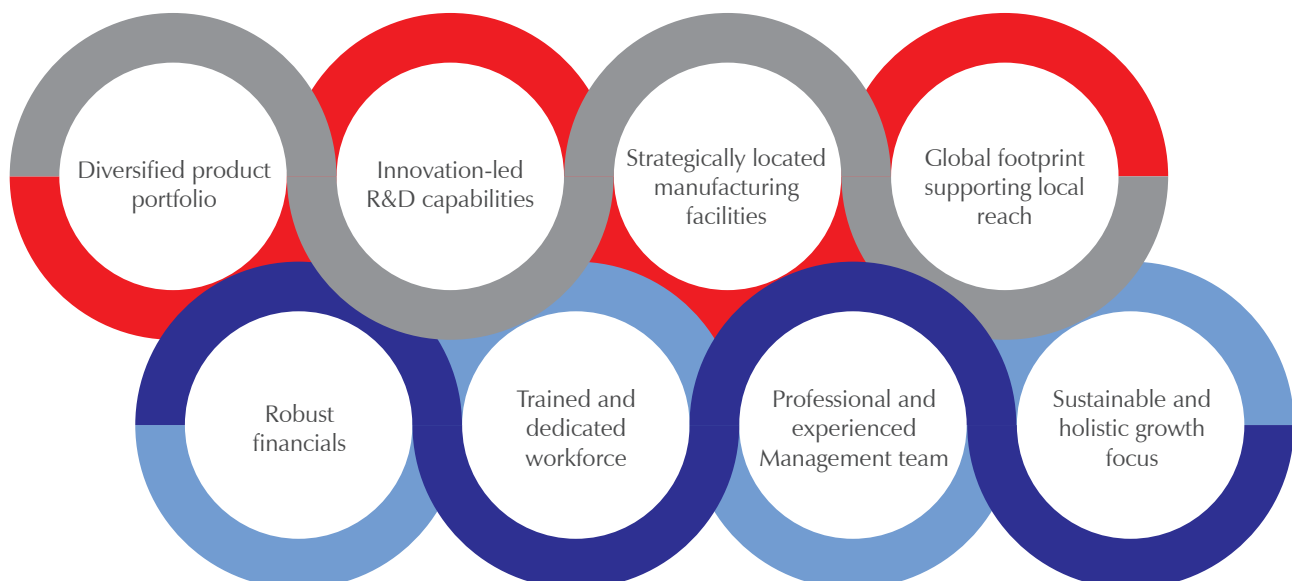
Diversified product portfolio

Innovation-led R&D capabilities

Strategically located manufacturing facilities

Global footprint supporting local reach

Robust financials

Trained and dedicated workforce

Professional and experienced Management team

Sustainable and holistic growth focus